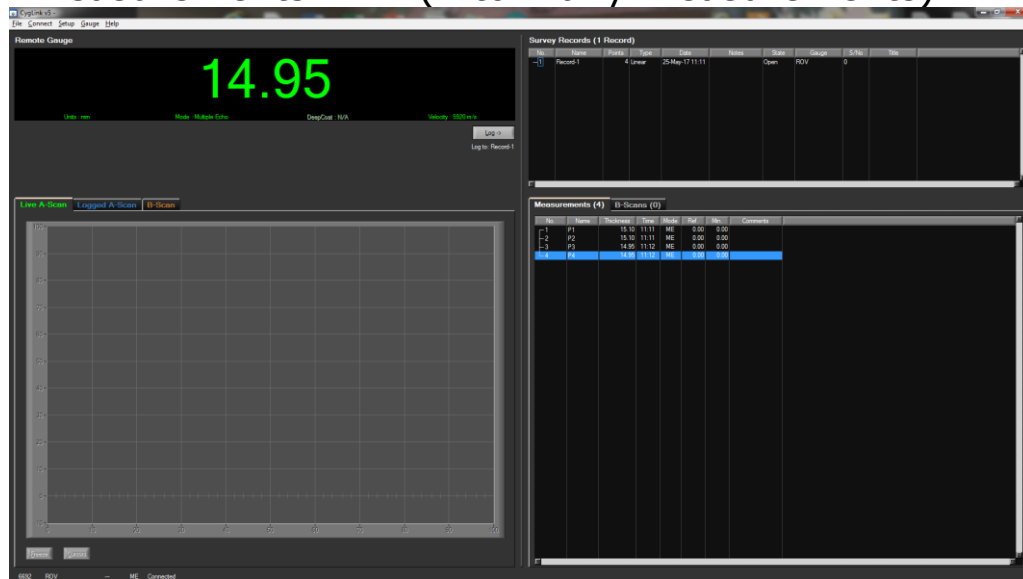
CygLink v5

File Connect Setup Gauge Help

Remote Gauge

14.95

Units : mm Mode : Multiple Echo DeepCoat : N/A Velocity : 5920 m/s

Log >

Log to: Record-1

Live A-Scan Logged A-Scan B-Scan

Freeze Cancel

Survey Records (1 Record)

| No. | Name | Points | Type | Date | Notes | State | Gauge | S/No | Title |
|---|---|---|---|---|---|---|---|---|---|
| 1 | Record-1 | 4 | Linear | 25-May-17 11:11 | | Open | ROV | 0 | |

Measurements (4) B-Scans (0)

| No. | Name | Thickness | Time | Mode | Ref | Min. | Comments |
|---|---|---|---|---|---|---|---|
| 1 | P1 | 15.10 | 11:11 | ME | 0.00 | 0.00 | |
| 2 | P2 | 15.10 | 11:11 | ME | 0.00 | 0.00 | |
| 3 | P3 | 14.95 | 11:12 | ME | 0.00 | 0.00 | |
| 4 | P4 | 14.95 | 11:12 | ME | 0.00 | 0.00 | |

6692 ROV — ME Connected